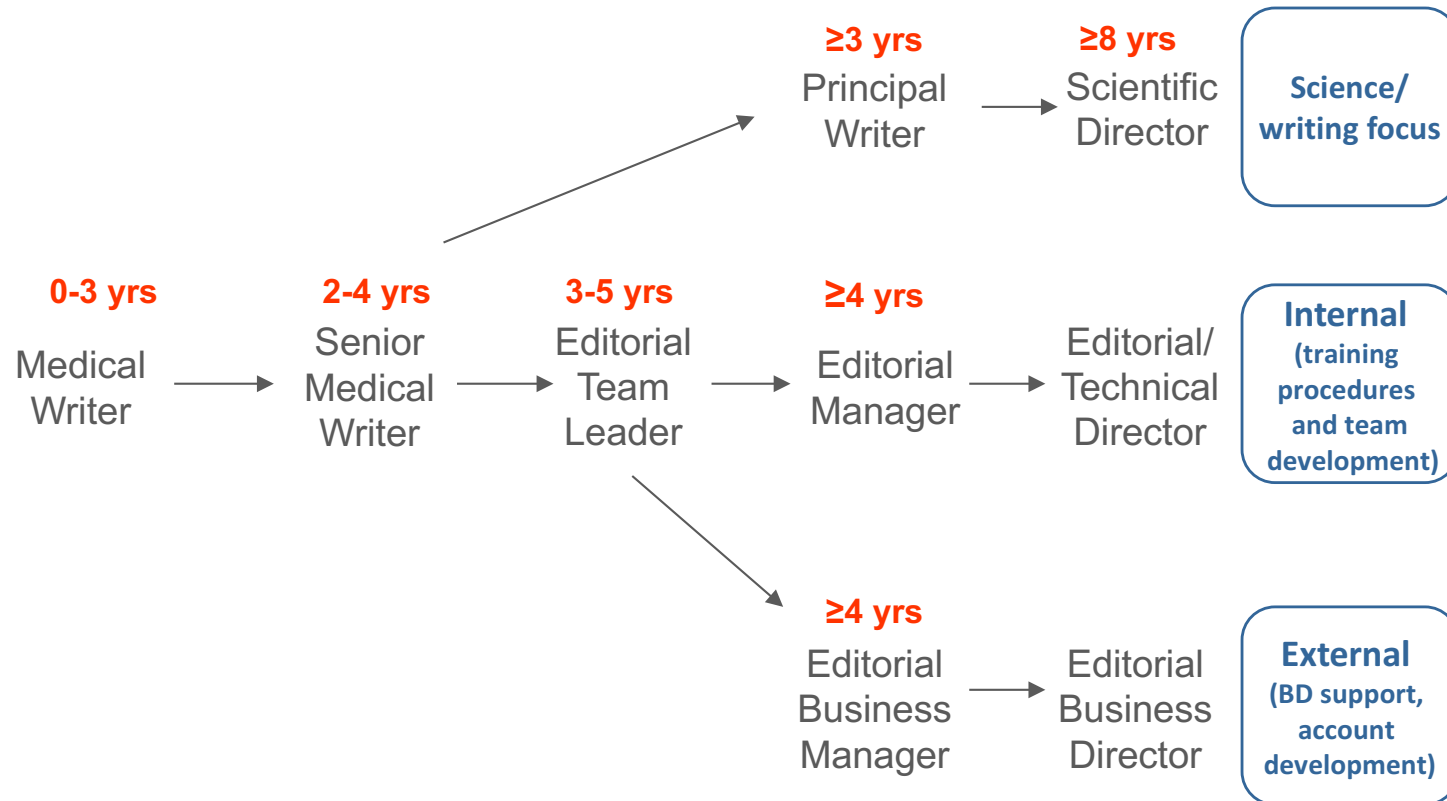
≥3 yrs
Principal Writer

≥8 yrs
Scientific Director

Science/ writing focus

0-3 yrs
Medical Writer

2-4 yrs
Senior Medical Writer

3-5 yrs
Editorial Team Leader

≥4 yrs
Editorial Manager

Editorial/ Technical Director

Internal (training procedures and team development)

≥4 yrs
Editorial Business Manager

Editorial Business Director

External (BD support, account development)